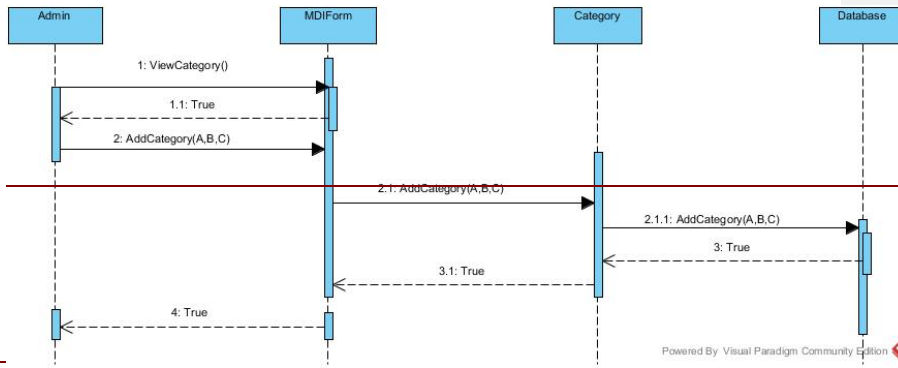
Admin

MDIForm

Category

Database

1: ViewCategory()

1.1: True

2: AddCategory(A,B,C)

2.1: AddCategory(A,B,C)

2.1.1: AddCategory(A,B,C)

3: True

3.1: True

4: True

Powered By Visual Paradigm Community Edition